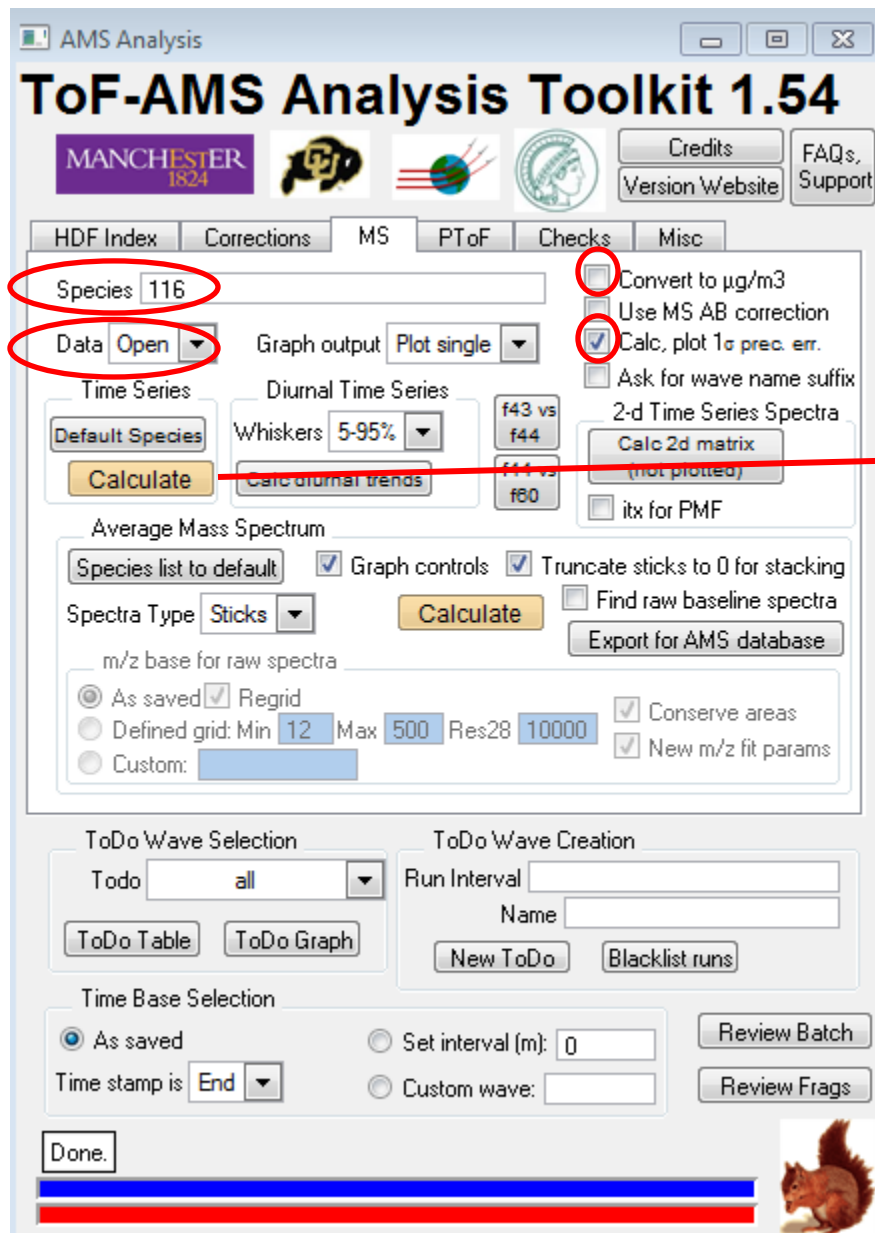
AMS Analysis

ToF-AMS Analysis Toolkit 1.54

MANCHESTER 1824

Credits
Version Website
FAQs, Support

HDF Index | Corrections | MS | PToF | Checks | Misc

Species 116
Data Open
Graph output Plot single
Convert to µg/m3
Use MS AB correction
Calc, plot 1σ prec. err.
Ask for wave name suffix

Time Series
Default Species
Calculate

Diurnal Time Series
Whiskers 5-95%
Calc diurnal trends

f43 vs f44
f44 vs f60

2-d Time Series Spectra
Calc 2d matrix (not plotted)
itx for PMF

Average Mass Spectrum
Species list to default
Graph controls
Truncate sticks to 0 for stacking
Spectra Type Sticks
Calculate
Find raw baseline spectra
Export for AMS database

m/z base for raw spectra
As saved Regrid
Defined grid: Min 12 Max 500 Res28 10000
Custom:
Conserve areas
New m/z fit params

ToDo Wave Selection
Todo all
ToDo Table
ToDo Graph

ToDo Wave Creation
Run Interval
Name
New ToDo
Blacklist runs

Time Base Selection
As saved
Time stamp is End
Set interval (m): 0
Custom wave:

Review Batch
Review Frags

Done.